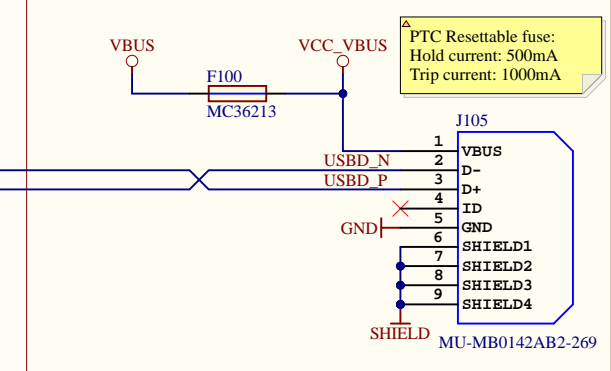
PTC Resettable fuse:
Hold current: 500mA
Trip current: 1000mA

VBUS
VCC_VBUS
F100
MC36213
J105
USBD_N
USBD_P
GND
SHIELD

1 VBUS
2 D-
3 D+
4 ID
5 GND
6 SHIELD1
7 SHIELD2
8 SHIELD3
9 SHIELD4

MU-MB0142AB2-269